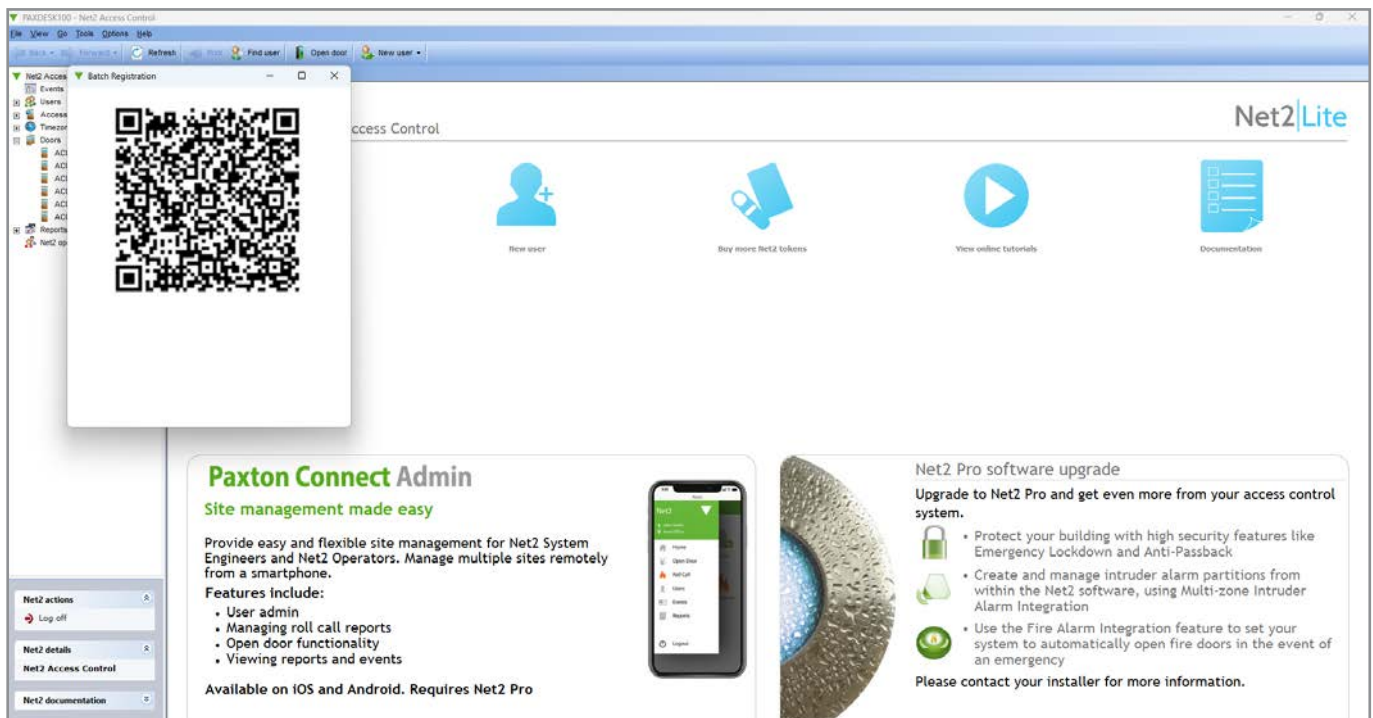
PAXDESK100 - Net2 Access Control

File View Go Tools Options Help

Back Forward Refresh Print Find user Open door New user

Net2 Access
Events
Users
Access
Timezo
Doors
ACI
ACI
ACI
ACI
ACI
ACI
Reports
Net2 op

Batch Registration

ccess Control

Net2 Lite

New user

Buy more Net2 tokens

View online tutorials

Documentation

Net2 actions
Log off

Net2 details
Net2 Access Control

Net2 documentation

Paxton Connect Admin

Site management made easy

Provide easy and flexible site management for Net2 System Engineers and Net2 Operators. Manage multiple sites remotely from a smartphone.

Features include:
• User admin
• Managing roll call reports
• Open door functionality
• Viewing reports and events

Available on iOS and Android. Requires Net2 Pro

Net2
Home
Open Door
Roll Call
Users
Events
Reports
Logout

Net2 Pro software upgrade

Upgrade to Net2 Pro and get even more from your access control system.

• Protect your building with high security features like Emergency Lockdown and Anti-Passback

• Create and manage intruder alarm partitions from within the Net2 software, using Multi-zone Intruder Alarm Integration

• Use the Fire Alarm Integration feature to set your system to automatically open fire doors in the event of an emergency

Please contact your installer for more information.